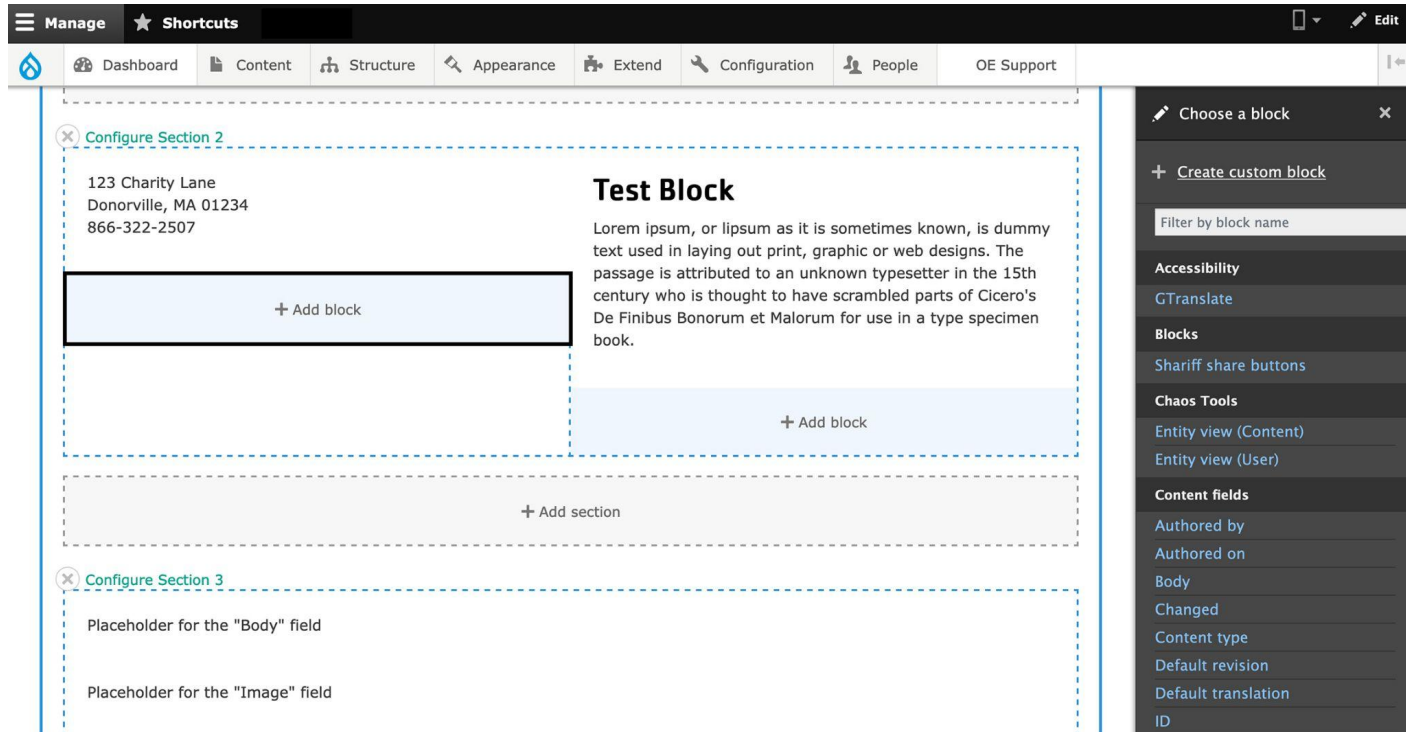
Manage Shortcuts Edit

Dashboard Content Structure Appearance Extend Configuration People OE Support

Configure Section 2

123 Charity Lane
Donorville, MA 01234
866-322-2507

+ Add block

Test Block

Lorem ipsum, or lipsum as it is sometimes known, is dummy text used in laying out print, graphic or web designs. The passage is attributed to an unknown typesetter in the 15th century who is thought to have scrambled parts of Cicero's De Finibus Bonorum et Malorum for use in a type specimen book.

+ Add block

+ Add section

Configure Section 3

Placeholder for the "Body" field

Placeholder for the "Image" field

Choose a block

+ Create custom block

Filter by block name

Accessibility
GTranslate
Blocks
Shariff share buttons
Chaos Tools
Entity view (Content)
Entity view (User)
Content fields
Authored by
Authored on
Body
Changed
Content type
Default revision
Default translation
ID